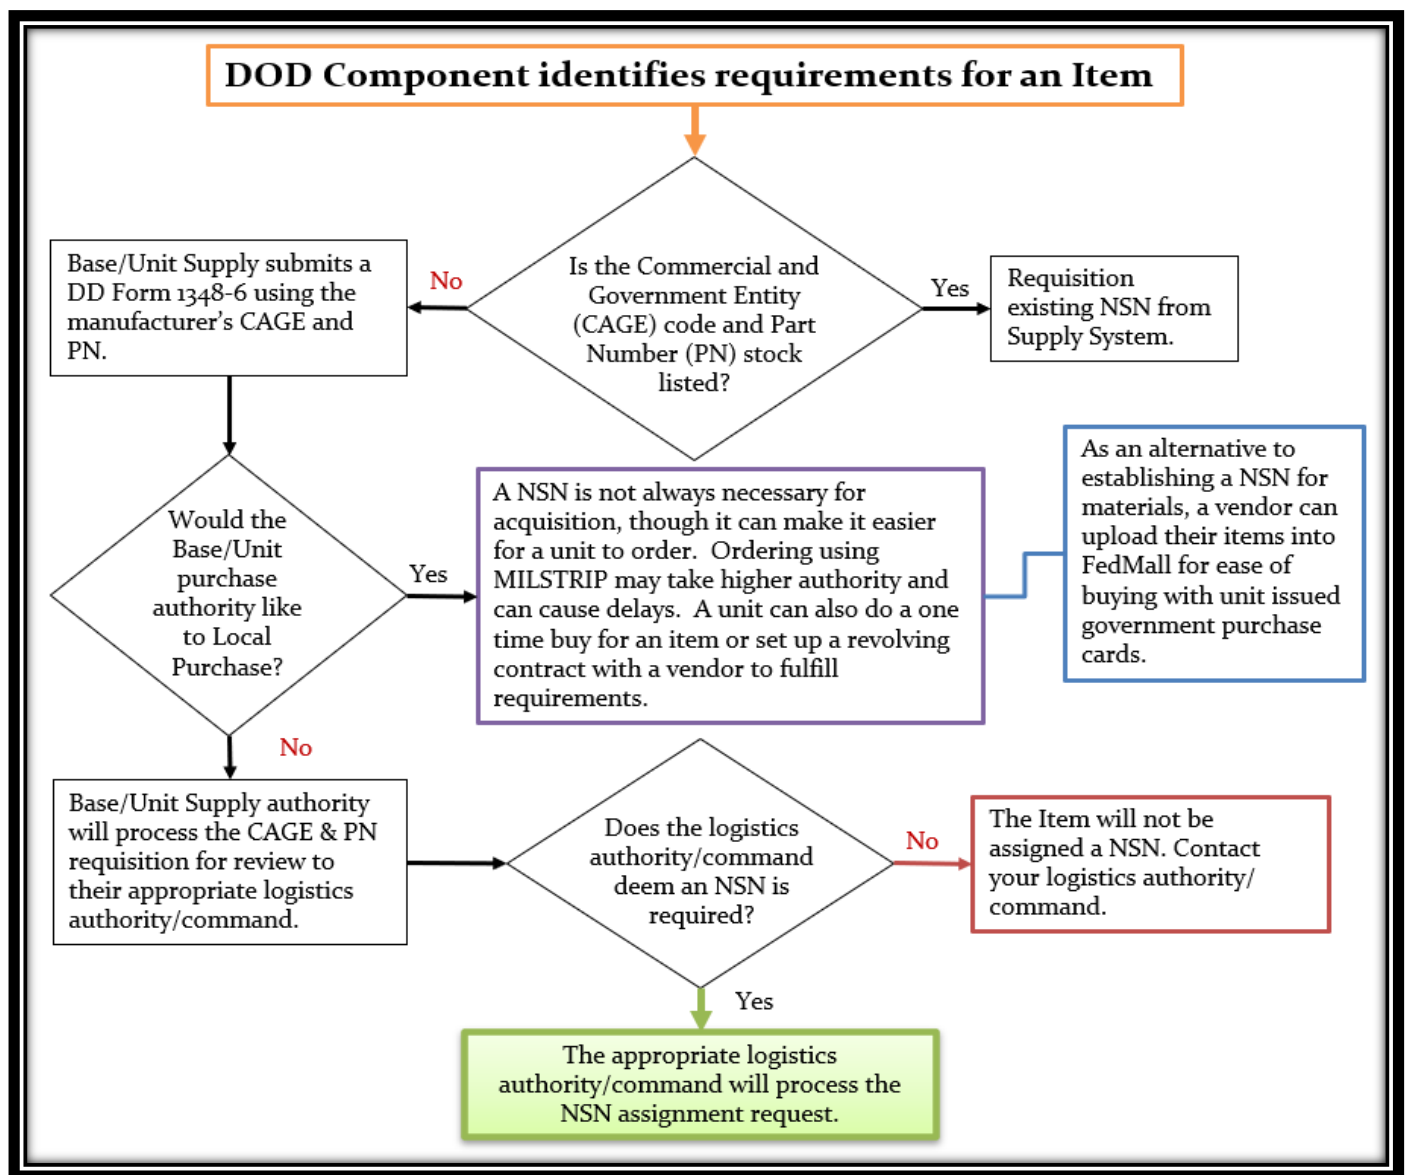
DOD Component identifies requirements for an Item

Is the Commercial and Government Entity (CAGE) code and Part Number (PN) stock listed?

No

Base/Unit Supply submits a DD Form 1348-6 using the manufacturer's CAGE and PN.

Yes

Requisition existing NSN from Supply System.

Would the Base/Unit purchase authority like to Local Purchase?

Yes

A NSN is not always necessary for acquisition, though it can make it easier for a unit to order. Ordering using MILSTRIP may take higher authority and can cause delays. A unit can also do a one time buy for an item or set up a revolving contract with a vendor to fulfill requirements.

As an alternative to establishing a NSN for materials, a vendor can upload their items into FedMall for ease of buying with unit issued government purchase cards.

No

Base/Unit Supply authority will process the CAGE & PN requisition for review to their appropriate logistics authority/command.

Does the logistics authority/command deem an NSN is required?

No

The Item will not be assigned a NSN. Contact your logistics authority/ command.

Yes

The appropriate logistics authority/command will process the NSN assignment request.